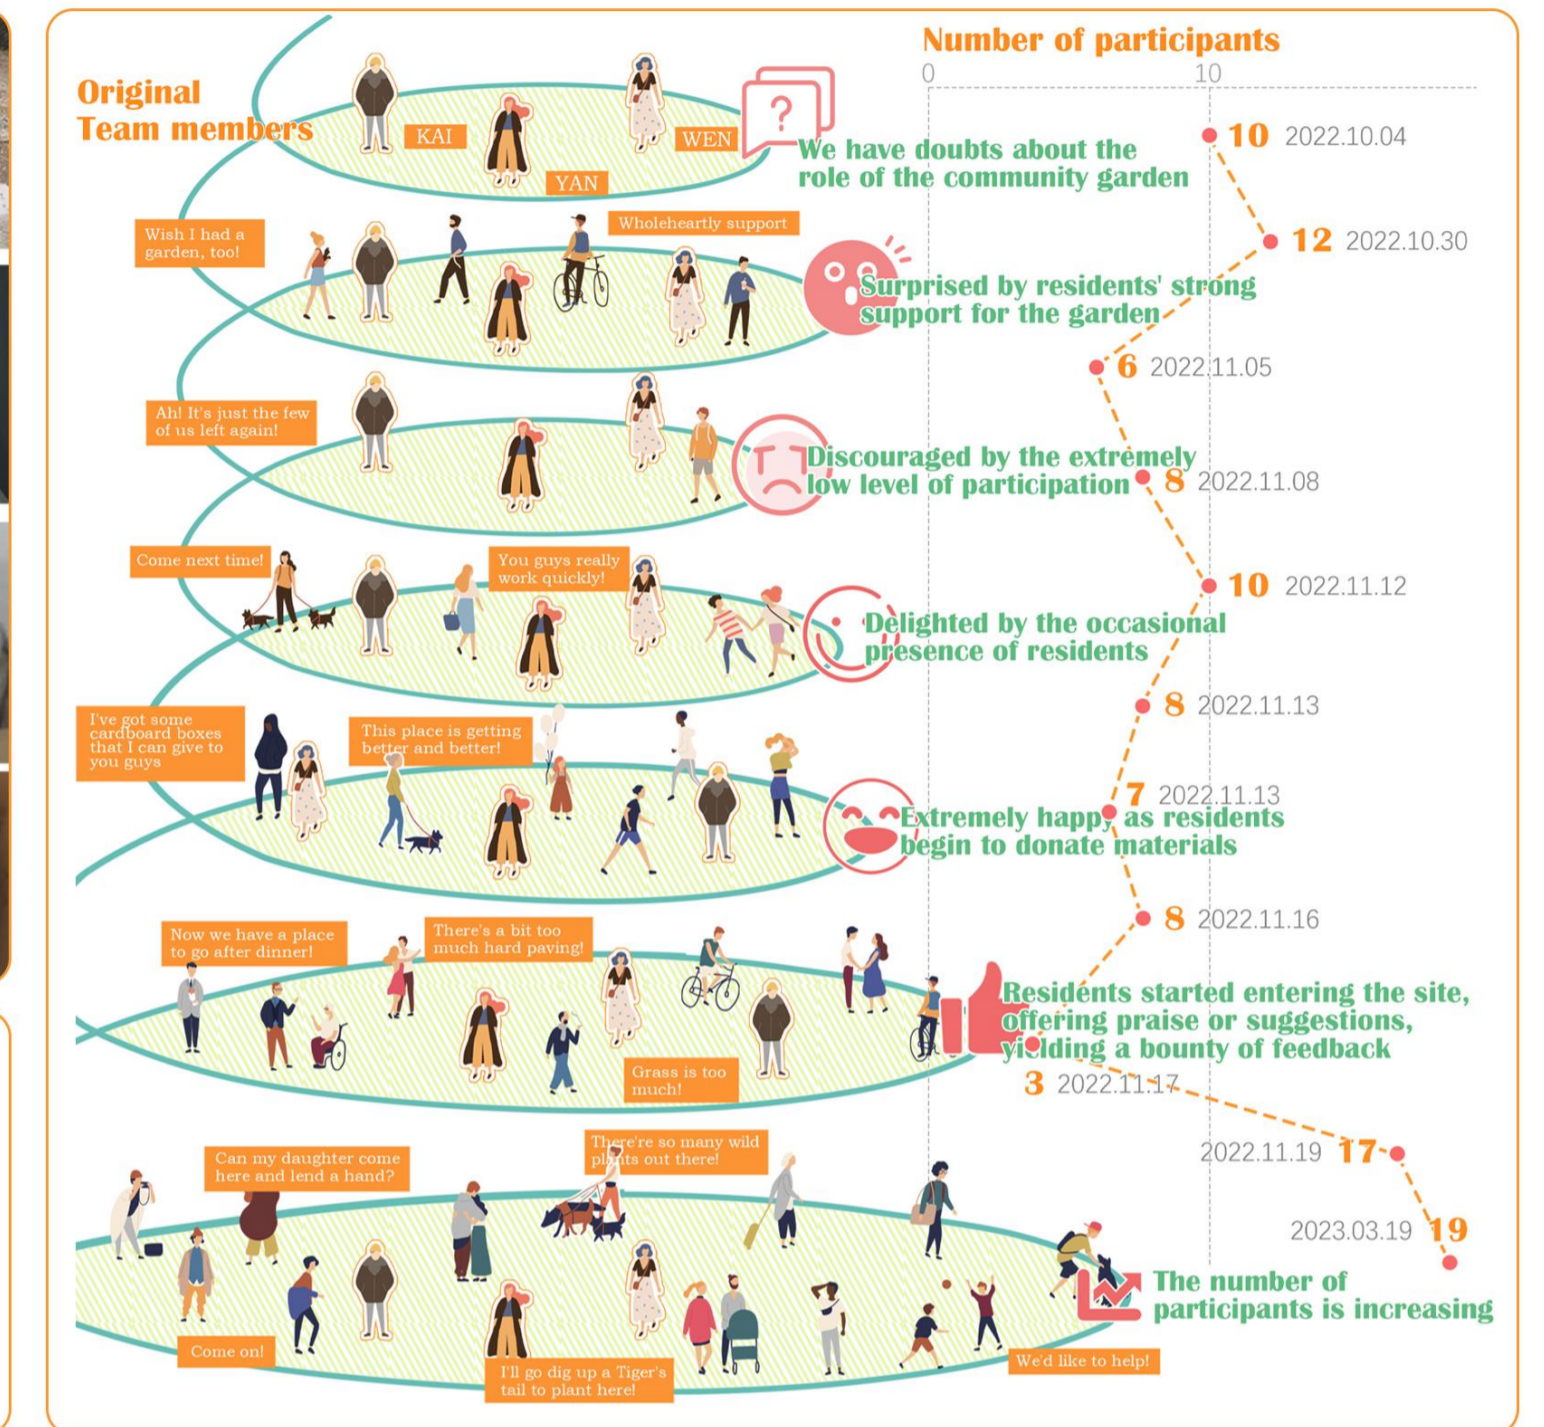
Original Team members

KAI

YAN

WEN

Number of participants

0

10

We have doubts about the role of the community garden

10 2022.10.04

Wish I had a garden, too!

Wholeheartly support

Surprised by residents' strong support for the garden

12 2022.10.30

6 2022.11.05

Ah! It's just the few of us left again!

Discouraged by the extremely low level of participation

8 2022.11.08

Come next time!

You guys really work quickly!

10 2022.11.12

Delighted by the occasional presence of residents

8 2022.11.13

I've got some cardboard boxes that I can give to you guys

This place is getting better and better!

7 2022.11.13

Extremely happy as residents begin to donate materials

8 2022.11.16

Now we have a place to go after dinner!

There's a bit too much hard paving!

Grass is too much!

Residents started entering the site, offering praise or suggestions, yielding a bounty of feedback

3 2022.11.17

Can my daughter come here and lend a hand?

There're so many wild plants out there!

2022.11.19 17

2023.03.19 19

The number of participants is increasing

Come on!

I'll go dig up a Tiger's tail to plant here!

We'd like to help!